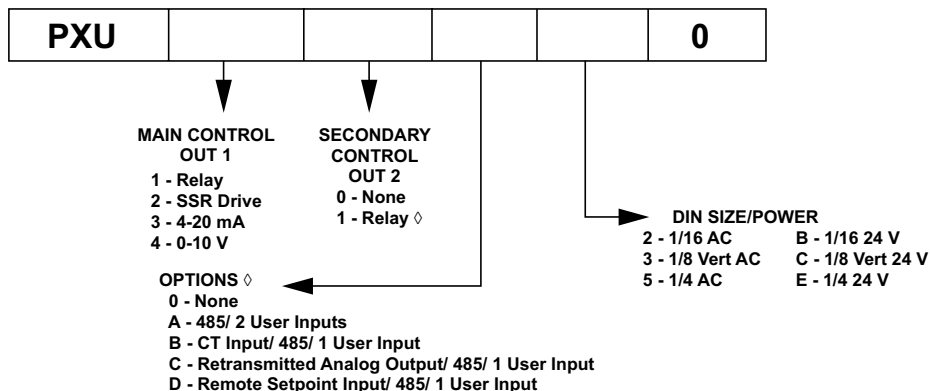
| PXU | | | | | 0 |
|---|---|---|---|---|---|

MAIN CONTROL OUT 1
1 - Relay
2 - SSR Drive
3 - 4-20 mA
4 - 0-10 V

SECONDARY CONTROL OUT 2
0 - None
1 - Relay ◊

DIN SIZE/POWER
2 - 1/16 AC
3 - 1/8 Vert AC
5 - 1/4 AC
B - 1/16 24 V
C - 1/8 Vert 24 V
E - 1/4 24 V

OPTIONS ◊
0 - None
A - 485/ 2 User Inputs
B - CT Input/ 485/ 1 User Input
C - Retransmitted Analog Output/ 485/ 1 User Input
D - Remote Setpoint Input/ 485/ 1 User Input